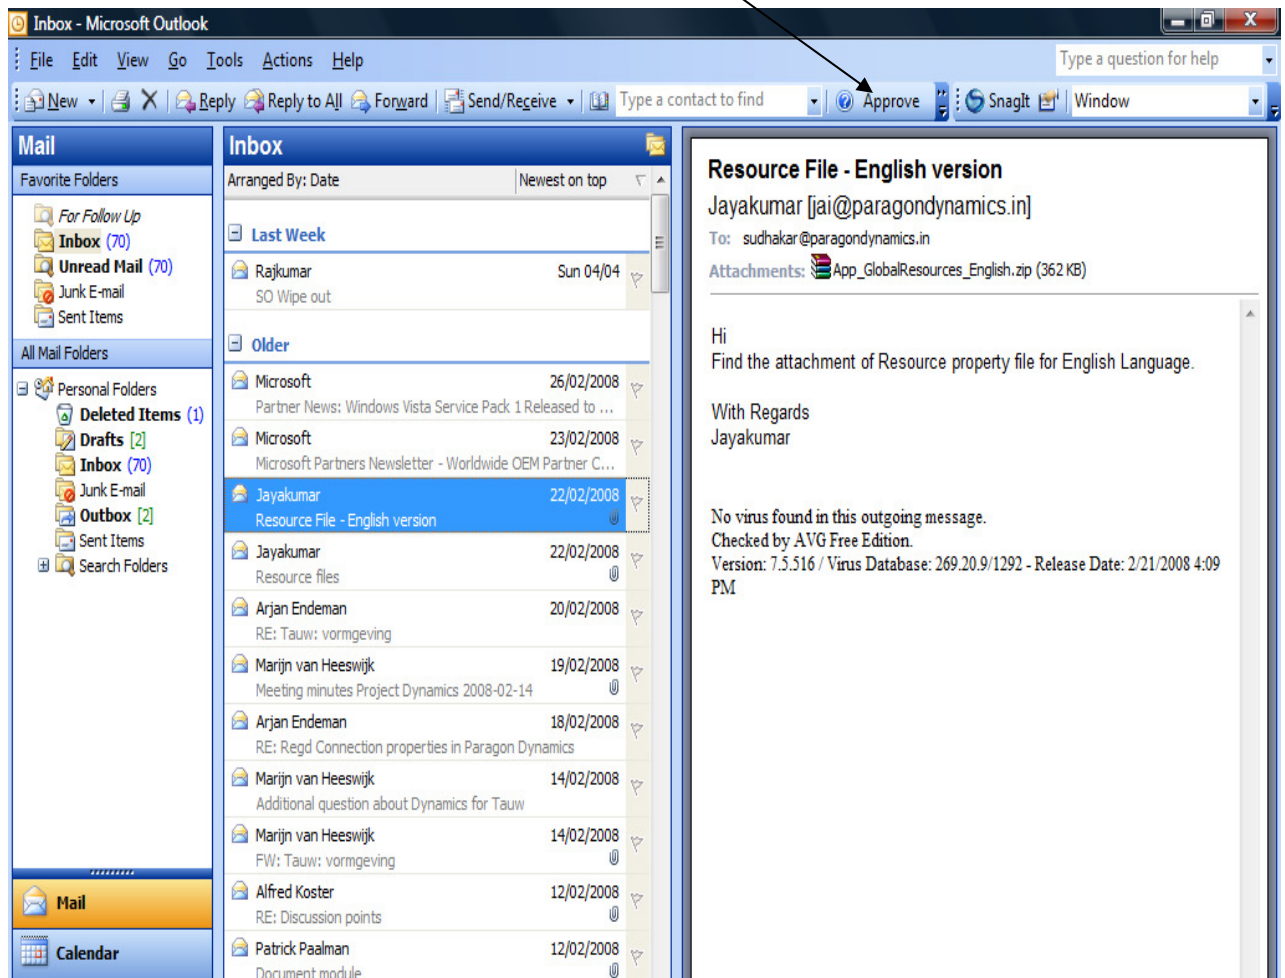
Inbox - Microsoft Outlook

File Edit View Go Tools Actions Help

Type a question for help

New | Reply | Reply to All | Forward | Send/Receive | Type a contact to find | Approve | SnagIt | Window

Mail

Favorite Folders

For Follow Up
Inbox (70)
Unread Mail (70)
Junk E-mail
Sent Items

All Mail Folders

Personal Folders
Deleted Items (1)
Drafts [2]
Inbox (70)
Junk E-mail
Outbox [2]
Sent Items
Search Folders

Mail

Calendar

Inbox

Arranged By: Date | Newest on top

Last Week

Rajkumar | Sun 04/04
SO Wipe out

Older

Microsoft | 26/02/2008
Partner News: Windows Vista Service Pack 1 Released to ...

Microsoft | 23/02/2008
Microsoft Partners Newsletter - Worldwide OEM Partner C...

Jayakumar | 22/02/2008
Resource File - English version

Jayakumar | 22/02/2008
Resource files

Arjan Endeman | 20/02/2008
RE: Tauw: vormgeving

Marijn van Heeswijk | 19/02/2008
Meeting minutes Project Dynamics 2008-02-14

Arjan Endeman | 18/02/2008
RE: Regd Connection properties in Paragon Dynamics

Marijn van Heeswijk | 14/02/2008
Additional question about Dynamics for Tauw

Marijn van Heeswijk | 14/02/2008
FW: Tauw: vormgeving

Alfred Koster | 12/02/2008
RE: Discussion points

Patrick Paalman | 12/02/2008
Document module

Resource File - English version

Jayakumar [jai@paragondynamics.in]

To: sudhakar@paragondynamics.in

Attachments: App_GlobalResources_English.zip (362 KB)

Hi
Find the attachment of Resource property file for English Language.

With Regards
Jayakumar

No virus found in this outgoing message.
Checked by AVG Free Edition.
Version: 7.5.516 / Virus Database: 269.20.9/1292 - Release Date: 2/21/2008 4:09 PM